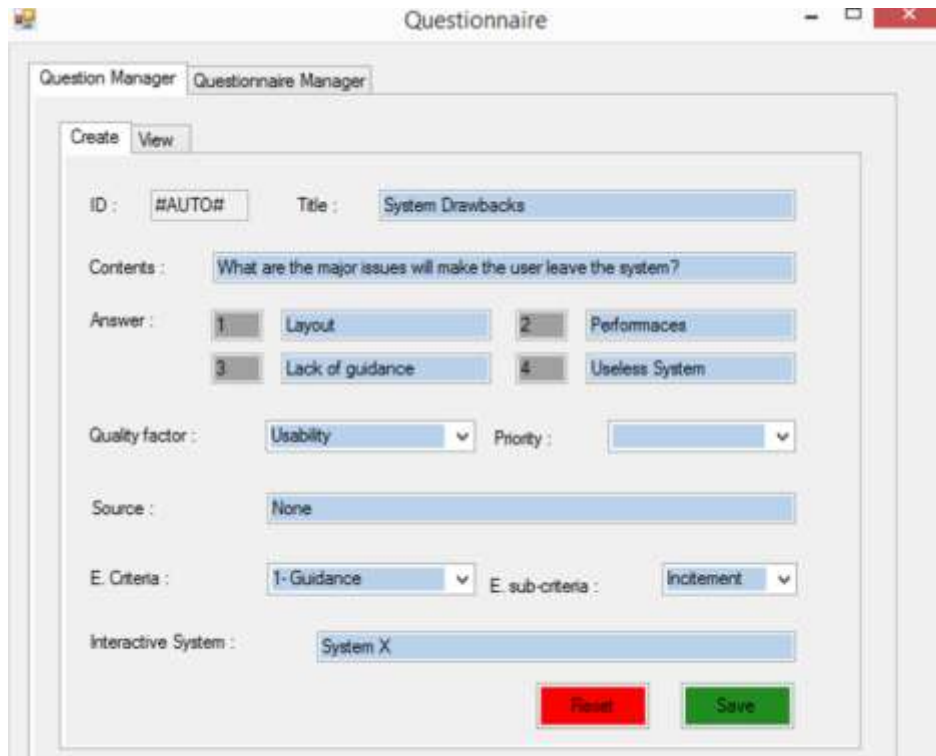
Questionnaire

Question Manager
Questionnaire Manager

Create
View

ID :
#AUTO#
Title :
System Drawbacks

Contents :
What are the major issues will make the user leave the system?

Answer :
1
Layout
2
Performaces
3
Lack of guidance
4
Useless System

Quality factor :
Usability
Priority :

Source :
None

E. Criteria :
1- Guidance
E. sub-criteria :
Incitement

Interactive System :
System X

Reset
Save